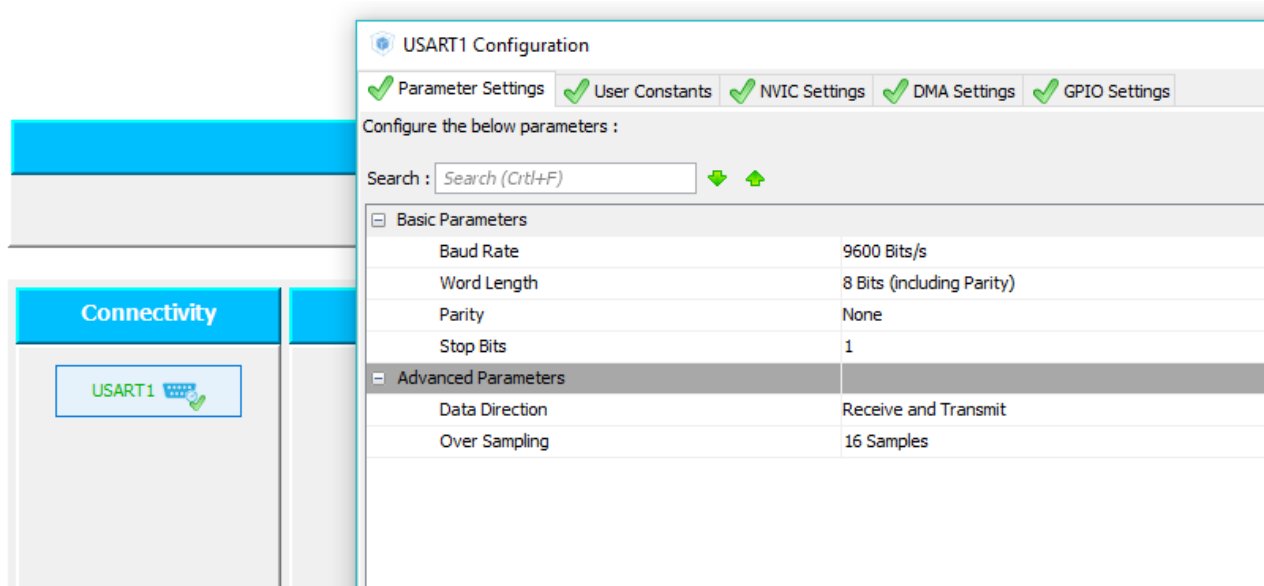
Connectivity

USART1

USART1 Configuration

Parameter Settings | User Constants | NVIC Settings | DMA Settings | GPIO Settings

Configure the below parameters :

Search : Search (Crtl+F)

| Basic Parameters | |
|---|---|
| Baud Rate | 9600 Bits/s |
| Word Length | 8 Bits (including Parity) |
| Parity | None |
| Stop Bits | 1 |
| Advanced Parameters | |
| Data Direction | Receive and Transmit |
| Over Sampling | 16 Samples |